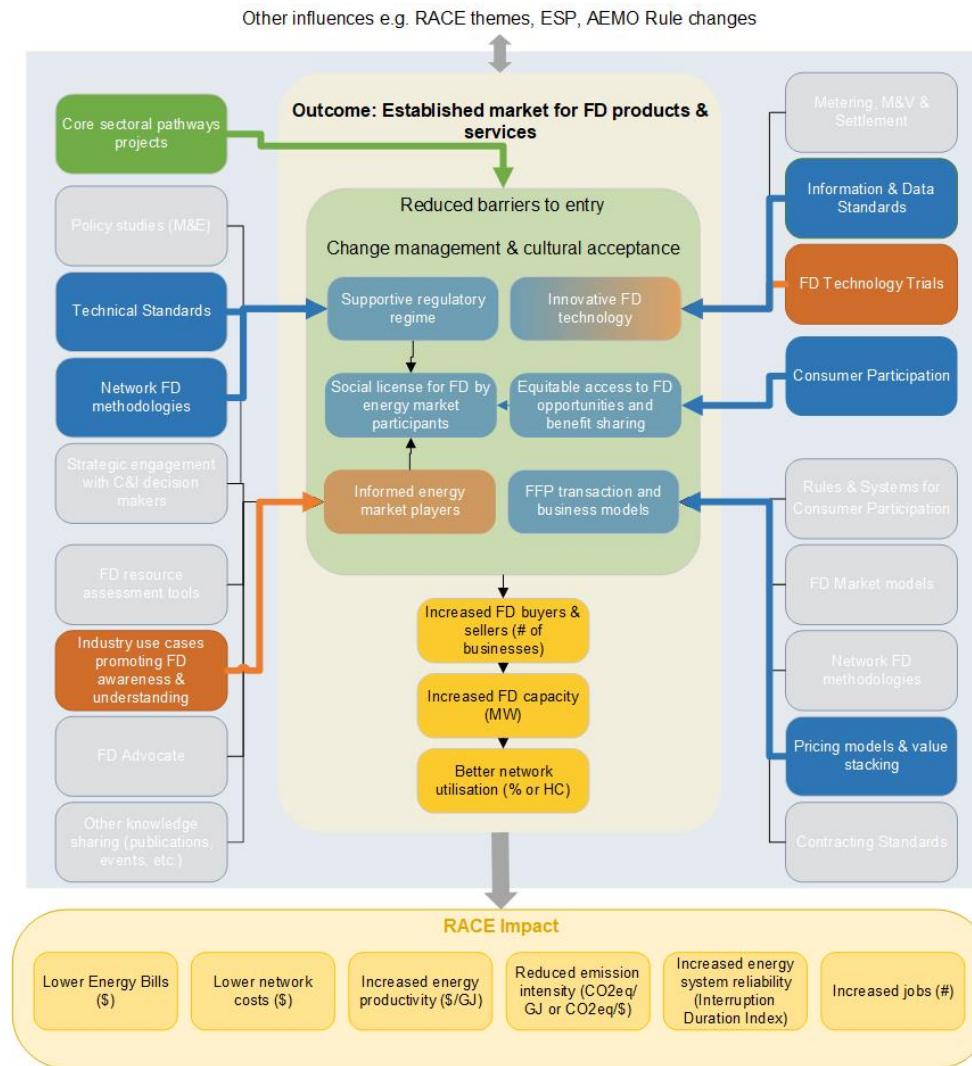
Other influences e.g. RACE themes, ESP, AEMO Rule changes

Outcome: Established market for FD products & services

Core sectoral pathways projects

Policy studies (M&E)

Technical Standards

Network FD methodologies

Strategic engagement with C&I decision makers

FD resource assessment tools

Industry use cases promoting FD awareness & understanding

FD Advocate

Other knowledge sharing (publications, events, etc.)

Reduced barriers to entry

Change management & cultural acceptance

Supportive regulatory regime

Innovative FD technology

Social license for FD by energy market participants

Equitable access to FD opportunities and benefit sharing

Informed energy market players

FFP transaction and business models

Increased FD buyers & sellers (# of businesses)

Increased FD capacity (MW)

Better network utilisation (% or HC)

Metering, M&V & Settlement

Information & Data Standards

FD Technology Trials

Consumer Participation

Rules & Systems for Consumer Participation

FD Market models

Network FD methodologies

Pricing models & value stacking

Contracting Standards

RACE Impact

Lower Energy Bills ($)

Lower network costs ($)

Increased energy productivity ($/GJ)

Reduced emission intensity (CO2eq/ GJ or CO2eq/$)

Increased energy system reliability (Interruption Duration Index)

Increased jobs (#)